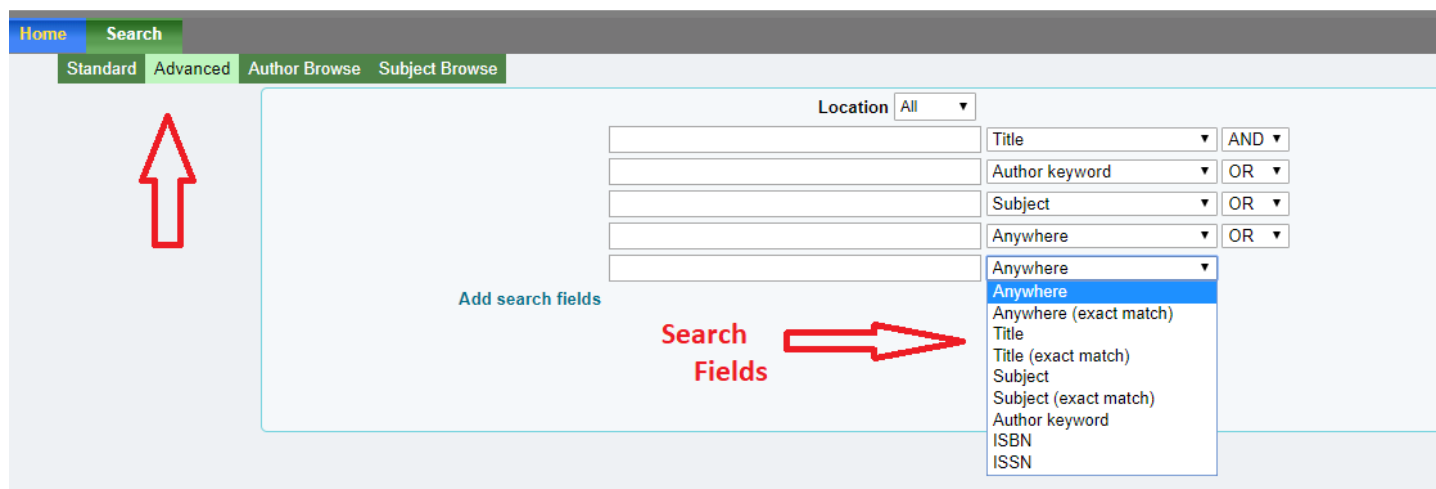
Home Search

Standard Advanced Author Browse Subject Browse

Location All ▼

Title ▼ AND ▼

Author keyword ▼ OR ▼

Subject ▼ OR ▼

Anywhere ▼ OR ▼

Anywhere ▼

Add search fields

Search Fields

Anywhere
Anywhere (exact match)
Title
Title (exact match)
Subject
Subject (exact match)
Author keyword
ISBN
ISSN